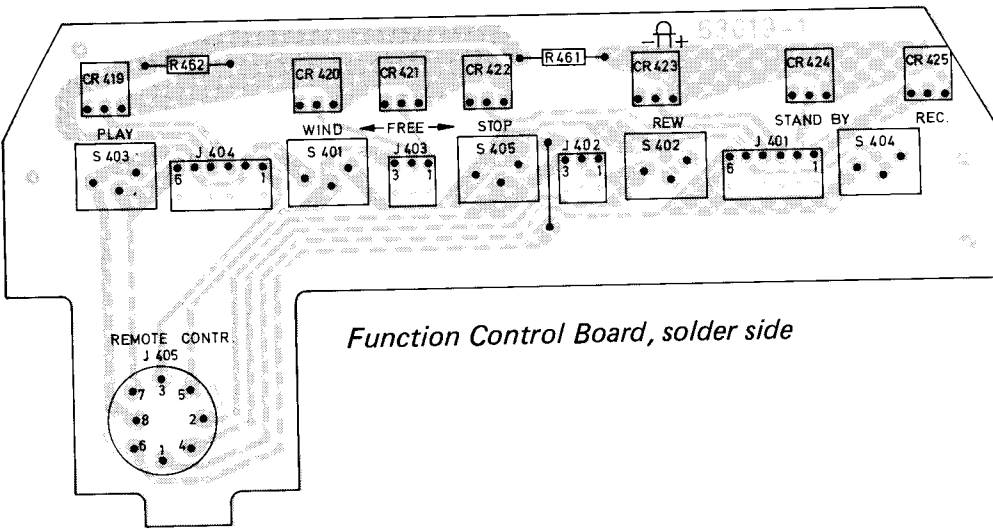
CR 419
R 462
CR 420
CR 421
CR 422
R 461
CR 423
CR 424
CR 425
53013-1
PLAY
S 403
J 404
6
1
WIND
S 401
FREE
J 403
3
1
STOP
S 405
J 402
3
1
REW
S 402
STAND BY
J 401
6
1
REC.
S 404
REMOTE CONTR.
J 405
3
7
5
8
2
6
4
1

*Function Control Board, solder side*